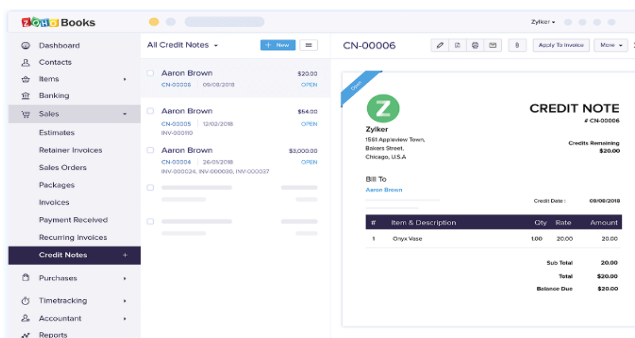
ZOHO Books

Zylker

Dashboard
Contacts
Items
Banking
Sales
Estimates
Retainer Invoices
Sales Orders
Packages
Invoices
Payment Received
Recurring Invoices
Credit Notes
Purchases
Timetracking
Accountant
Reports

All Credit Notes
+ New

Aaron Brown $20.00
CN-00006 | 09/08/2018 OPEN

Aaron Brown $54.00
CN-00005 | 12/02/2018 OPEN
INV-000110

Aaron Brown $3,000.00
CN-00004 | 26/01/2018 OPEN
INV-000024, INV-000030, INV-000037

CN-00006
Apply To Invoice
More

Open

CREDIT NOTE
# CN-00006

Zylker
1501 Appleview Town,
Bakers Street,
Chicago, U.S.A

Credits Remaining
$20.00

Bill To
Aaron Brown

Credit Date : 09/08/2018

| # | Item & Description | Qty | Rate | Amount |
|---|---|---|---|---|
| 1 | Onyx Vase | 1.00 | 20.00 | 20.00 |

Sub Total 20.00
Total $20.00
Balance Due $20.00